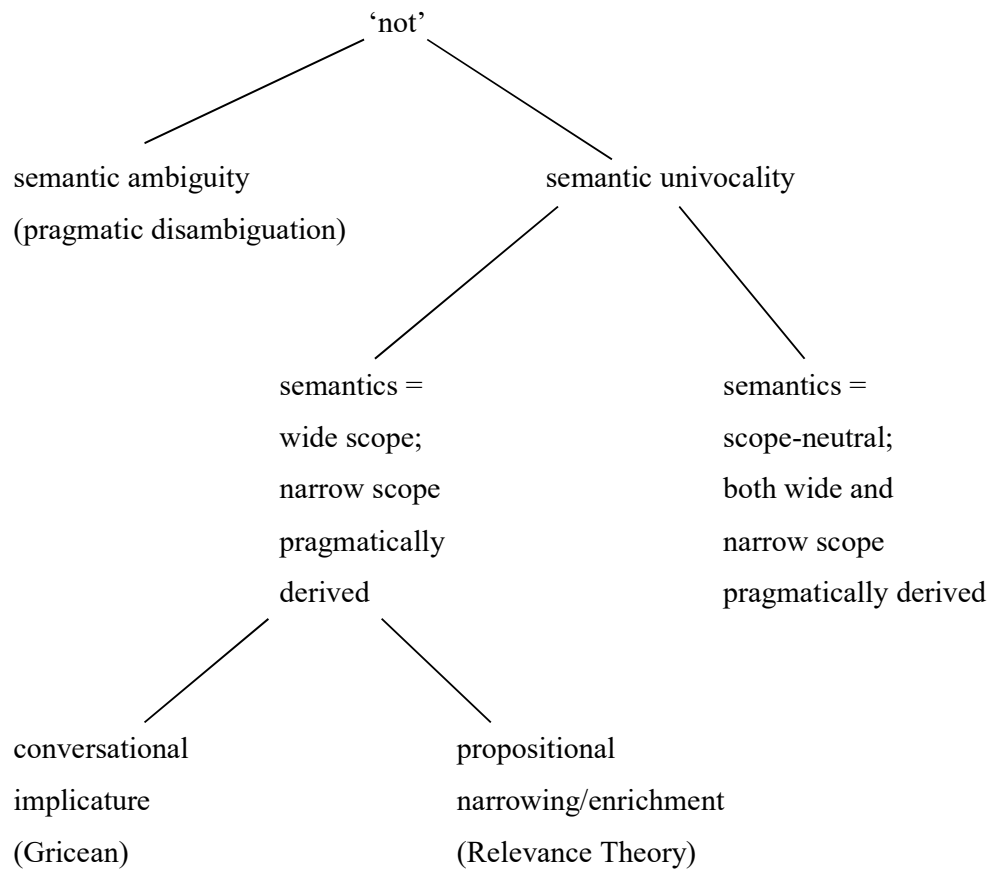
‘not’

semantic ambiguity
(pragmatic disambiguation)

semantic univocality

semantics =
wide scope;
narrow scope
pragmatically
derived

semantics =
scope-neutral;
both wide and
narrow scope
pragmatically derived

conversational
implicature
(Gricean)

propositional
narrowing/enrichment
(Relevance Theory)